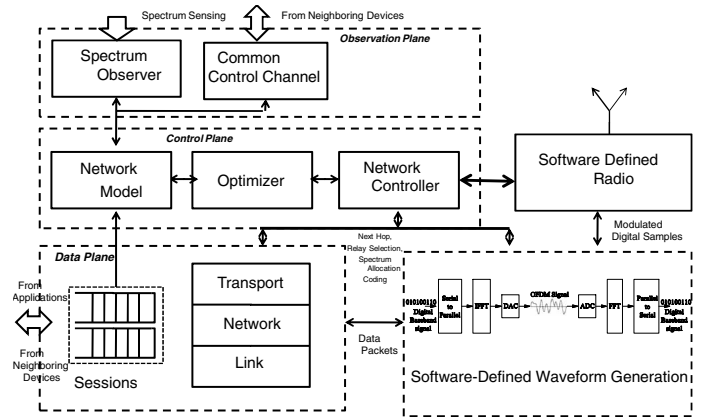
Spectrum Sensing
From Neighboring Devices
Observation Plane
Spectrum Observer
Common Control Channel
Control Plane
Network Model
Optimizer
Network Controller
Software Defined Radio
Modulated Digital Samples
Next Hop, Relay Selection, Spectrum Allocation Coding
Data Plane
From Applications
From Neighboring Devices
Sessions
Transport
Network
Link
Data Packets
010100110 Digital Baseband signal
Serial to Parallel
IFFT
DAC
OFDM Signal
ADC
FFT
Parallel to Serial
010100110 Digital Baseband signal
Software-Defined Waveform Generation